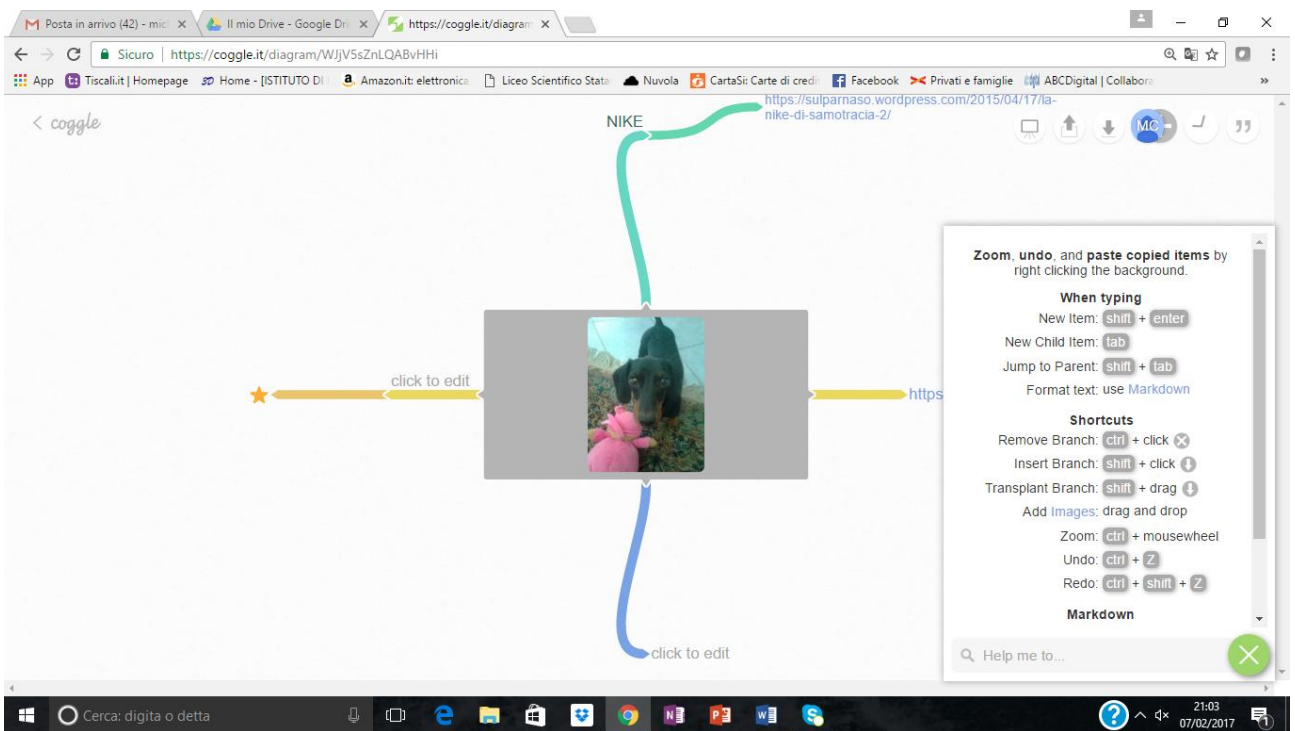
Posta in arrivo (42) - mic ×
Il mio Drive - Google Dr ×
https://coggle.it/diagram ×

Sicuro | https://coggle.it/diagram/WJjV5sZnLQABvHHi

App | Tiscali.it | Homepage | Home - [ISTITUTO DI | Amazon.it: elettronica | Liceo Scientifico Stata | Nuvola | CartaSi: Carte di credi | Facebook | Privati e famiglie | ABCDigital | Collabora

< coggle

NIKE
https://sulparnaso.wordpress.com/2015/04/17/la-nike-di-samotracia-2/

MC

click to edit
https

click to edit

**Zoom**, **undo**, and **paste copied items** by right clicking the background.

**When typing**
New Item: shift + enter
New Child Item: tab
Jump to Parent: shift + tab
Format text: use Markdown

**Shortcuts**
Remove Branch: ctrl + click
Insert Branch: shift + click
Transplant Branch: shift + drag
Add Images: drag and drop
Zoom: ctrl + mousewheel
Undo: ctrl + Z
Redo: ctrl + shift + Z

**Markdown**

Help me to...

Cerca: digita o detta

21:03
07/02/2017